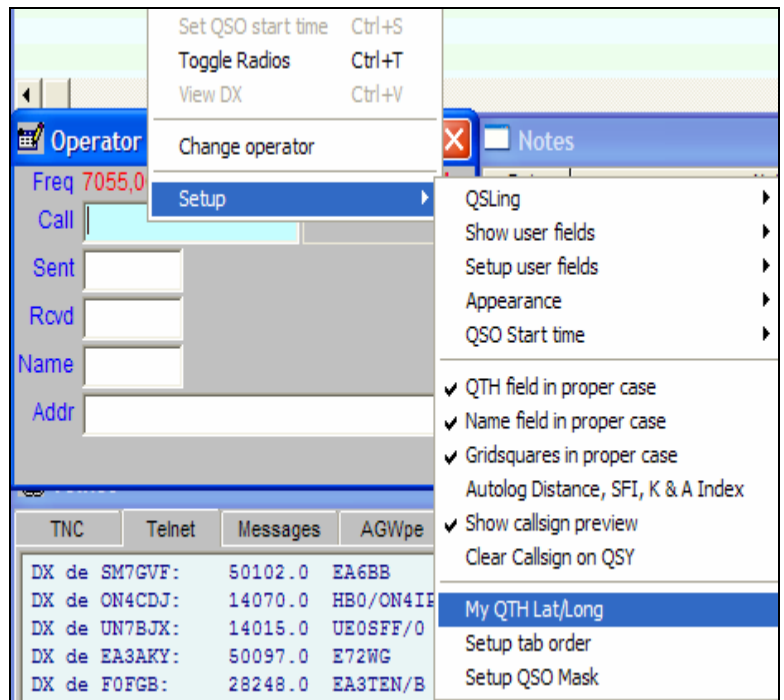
Set QSO start time Ctrl+S
Toggle Radios Ctrl+T
View DX Ctrl+V
Change operator
Setup

Operator
Freq 7055,0
Call
Sent
Rcvd
Name
Addr

Notes

QSLing
Show user fields
Setup user fields
Appearance
QSO Start time
QTH field in proper case
Name field in proper case
Gridsquares in proper case
Autolog Distance, SFI, K & A Index
Show callsign preview
Clear Callsign on QSY
My QTH Lat/Long
Setup tab order
Setup QSO Mask

TNC | Telnet | Messages | AGWpe

DX de SM7GVF: 50102.0 EA6BB
DX de ON4CDJ: 14070.0 HB0/ON4IP
DX de UN7BJX: 14015.0 UE0SFF/0
DX de EA3AKY: 50097.0 E72WG
DX de F0FGB: 28248.0 EA3TEN/B